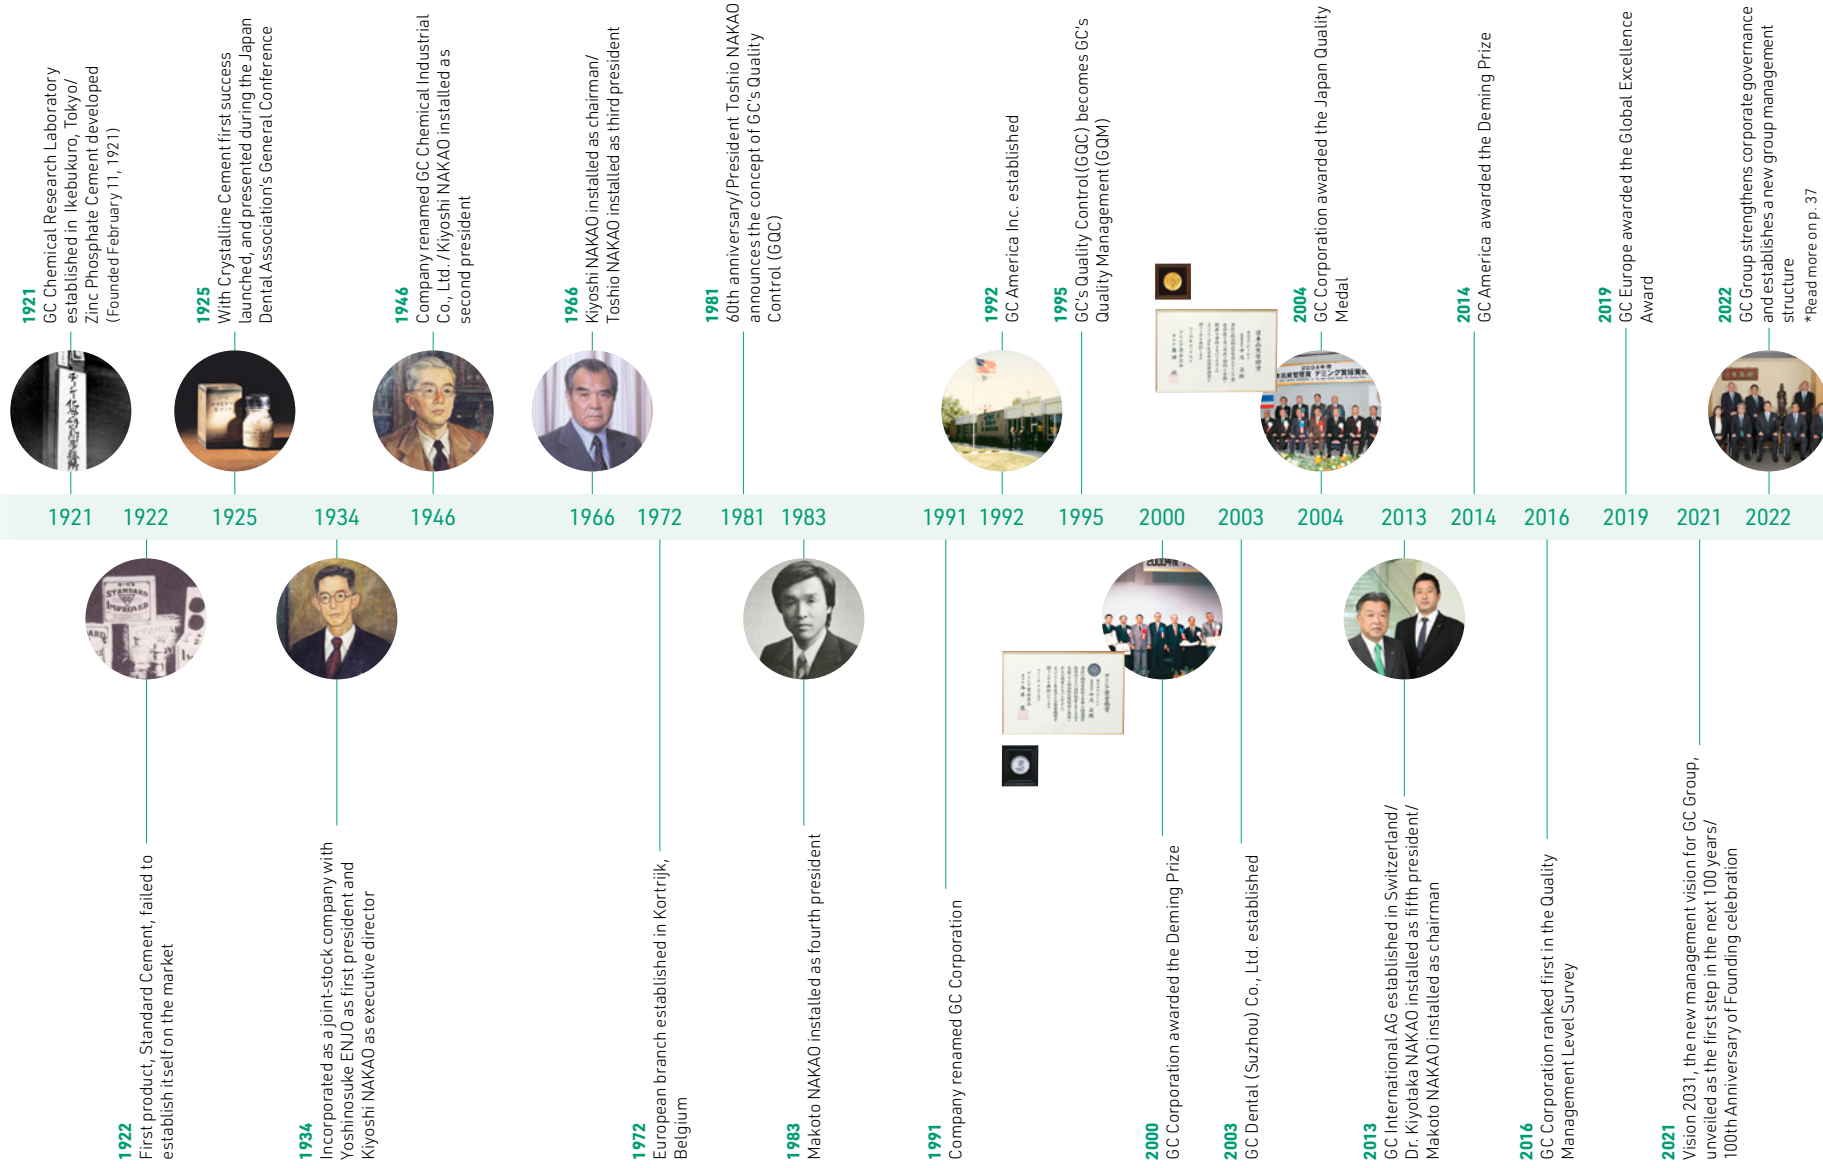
1921
GC Chemical Research Laboratory established in Ikebukuro, Tokyo/ Zinc Phosphate Cement developed (Founded February 11, 1921)

1925
With Crystalline Cement first success launched, and presented during the Japan Dental Association's General Conference

1946
Company renamed GC Chemical Industrial Co., Ltd. / Kiyoshi NAKAO installed as second president

1966
Kiyoshi NAKAO installed as chairman/ Toshio NAKAO installed as third president

1981
60th anniversary/President Toshio NAKAO announces the concept of GC's Quality Control (GQC)

1992
GC America Inc. established

1995
GC's Quality Control (GQC) becomes GC's Quality Management (GQM)

2004
GC Corporation awarded the Japan Quality Medal

2014
GC America awarded the Deming Prize

2019
GC Europe awarded the Global Excellence Award

2022
GC Group strengthens corporate governance and establishes a new group management structure
*Read more on p. 37

1921 1922 1925 1934 1946 1966 1972 1981 1983 1991 1992 1995 2000 2003 2004 2013 2014 2016 2019 2021 2022

1922
First product, Standard Cement, failed to establish itself on the market

1934
Incorporated as a joint-stock company with Yoshinosuke ENJO as first president and Kiyoshi NAKAO as executive director

1972
European branch established in Kortrijk, Belgium

1983
Makoto NAKAO installed as fourth president

1991
Company renamed GC Corporation

2000
GC Corporation awarded the Deming Prize

2003
GC Dental (Suzhou) Co., Ltd. established

2013
GC International AG established in Switzerland/ Dr. Kiyotaka NAKAO installed as fifth president/ Makoto NAKAO installed as chairman

2016
GC Corporation ranked first in the Quality Management Level Survey

2021
Vision 2031, the new management vision for GC Group, unveiled as the first step in the next 100 years/ 100th Anniversary of Founding celebration